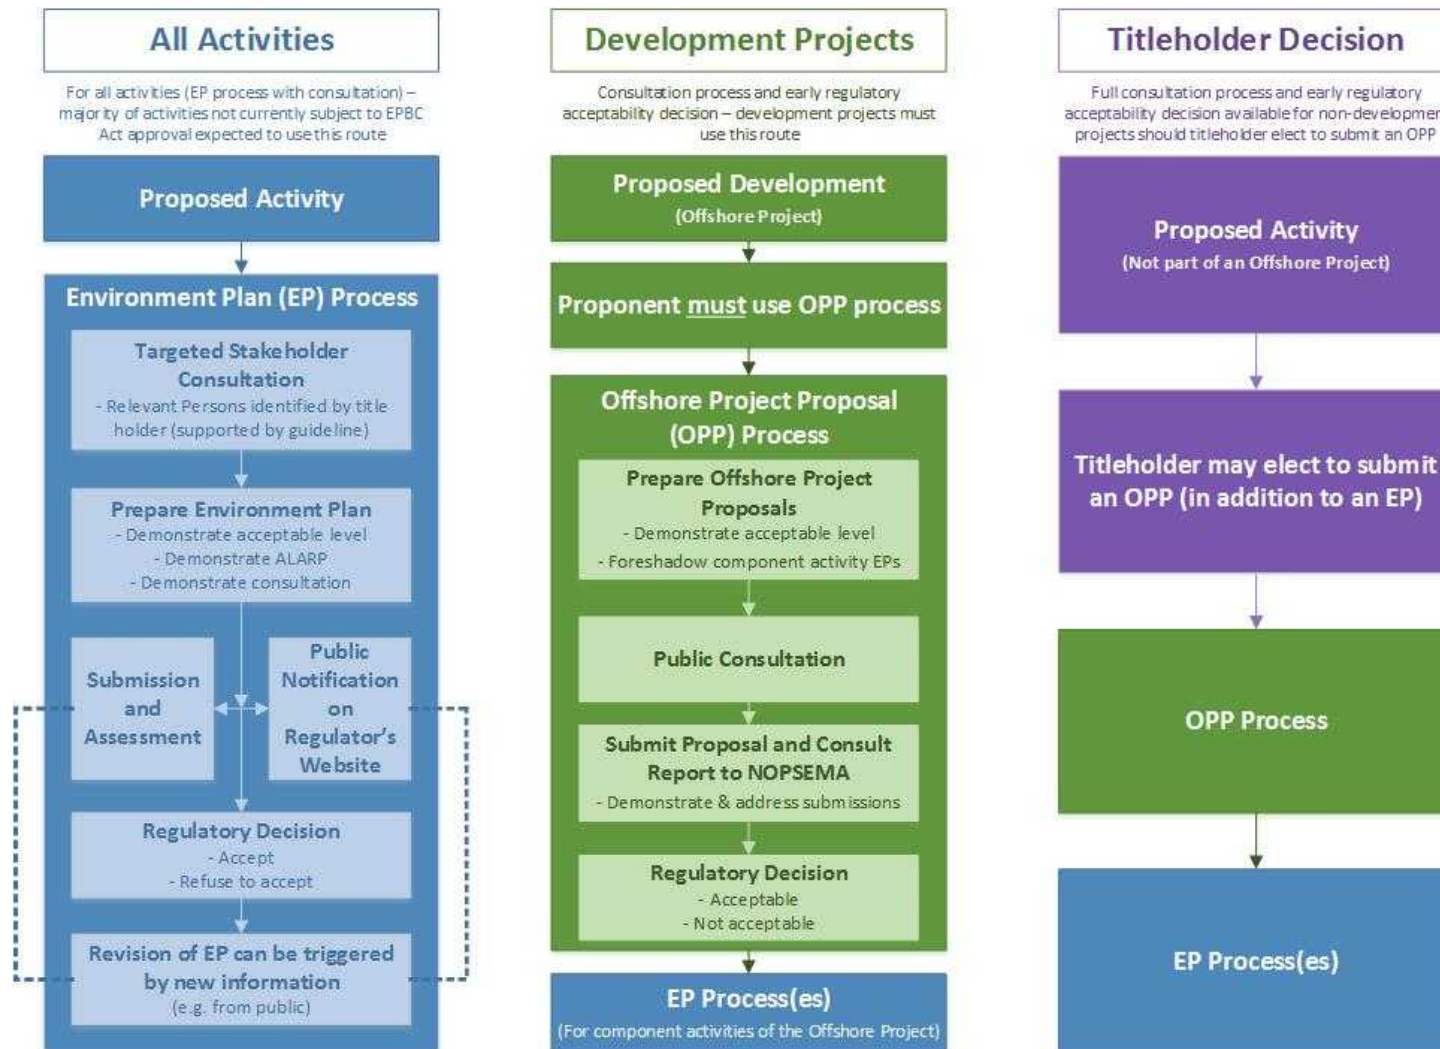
All Activities

For all activities (EP process with consultation) – majority of activities not currently subject to EPBC Act approval expected to use this route

Proposed Activity

Environment Plan (EP) Process

Targeted Stakeholder Consultation
- Relevant Persons identified by title holder (supported by guideline)

Prepare Environment Plan
- Demonstrate acceptable level
- Demonstrate ALARP
- Demonstrate consultation

Submission and Assessment

Public Notification on Regulator's Website

Regulatory Decision
- Accept
- Refuse to accept

Revision of EP can be triggered by new information
(e.g. from public)

Development Projects

Consultation process and early regulatory acceptability decision – development projects must use this route

Proposed Development
(Offshore Project)

Proponent must use OPP process

Offshore Project Proposal (OPP) Process

Prepare Offshore Project Proposals
- Demonstrate acceptable level
- Foreshadow component activity EPs

Public Consultation

Submit Proposal and Consult Report to NOPSEMA
- Demonstrate & address submissions

Regulatory Decision
- Acceptable
- Not acceptable

EP Process(es)
(For component activities of the Offshore Project)

Titleholder Decision

Full consultation process and early regulatory acceptability decision available for non-developmen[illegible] projects should titleholder elect to submit an OPP

Proposed Activity
(Not part of an Offshore Project)

Titleholder may elect to submit an OPP (in addition to an EP)

OPP Process

EP Process(es)